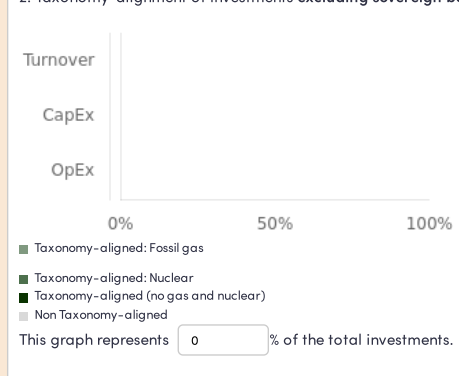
2. Taxonomy-alignment of investments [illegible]

Turnover

CapEx

OpEx

0%

50%

100%

Taxonomy-aligned: Fossil gas

Taxonomy-aligned: Nuclear

Taxonomy-aligned (no gas and nuclear)

Non Taxonomy-aligned

This graph represents 0 % of the total investments.